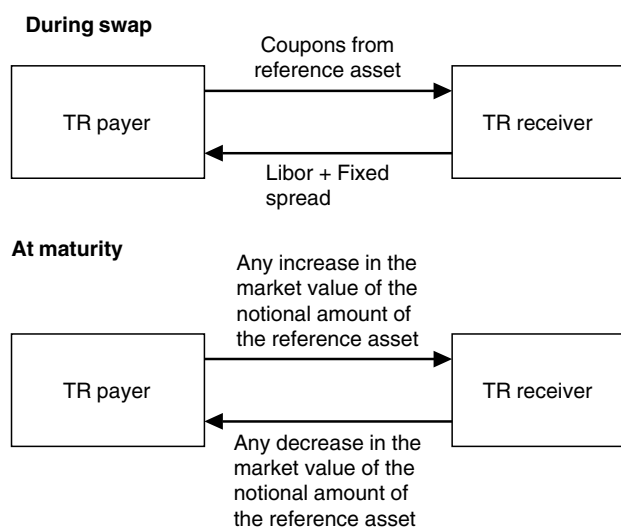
During swap

Coupons from reference asset

TR payer

TR receiver

Libor + Fixed spread

At maturity

Any increase in the market value of the notional amount of the reference asset

TR payer

TR receiver

Any decrease in the market value of the notional amount of the reference asset